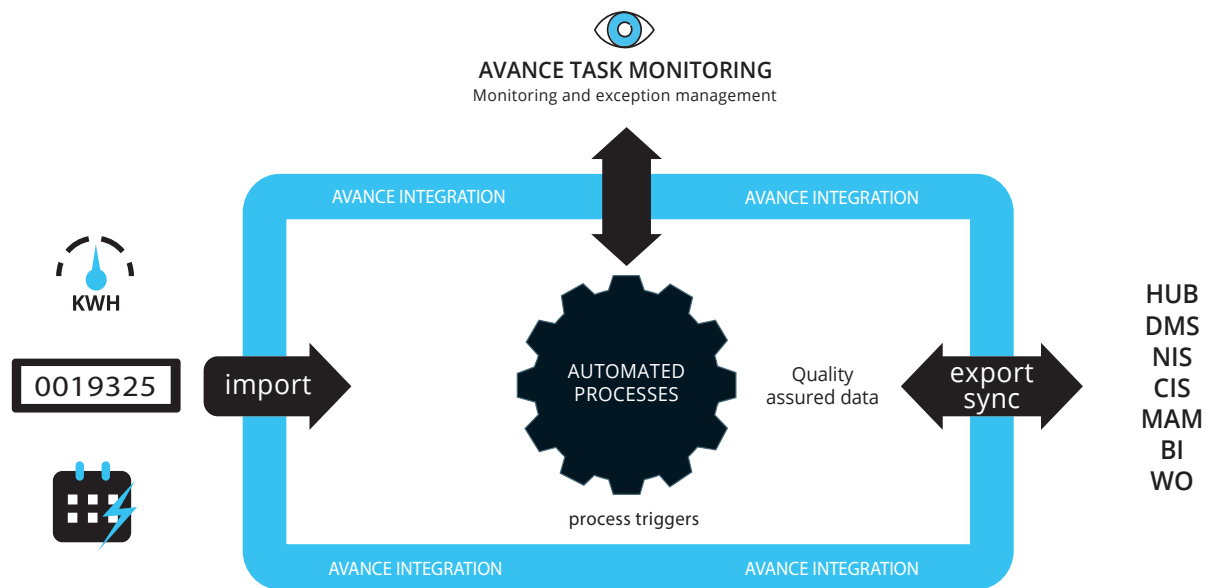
AVANCE TASK MONITORING
Monitoring and exception management

AVANCE INTEGRATION
AVANCE INTEGRATION

KWH

0019325

import

AUTOMATED PROCESSES

Quality assured data

export sync

HUB
DMS
NIS
CIS
MAM
BI
WO

process triggers

AVANCE INTEGRATION
AVANCE INTEGRATION